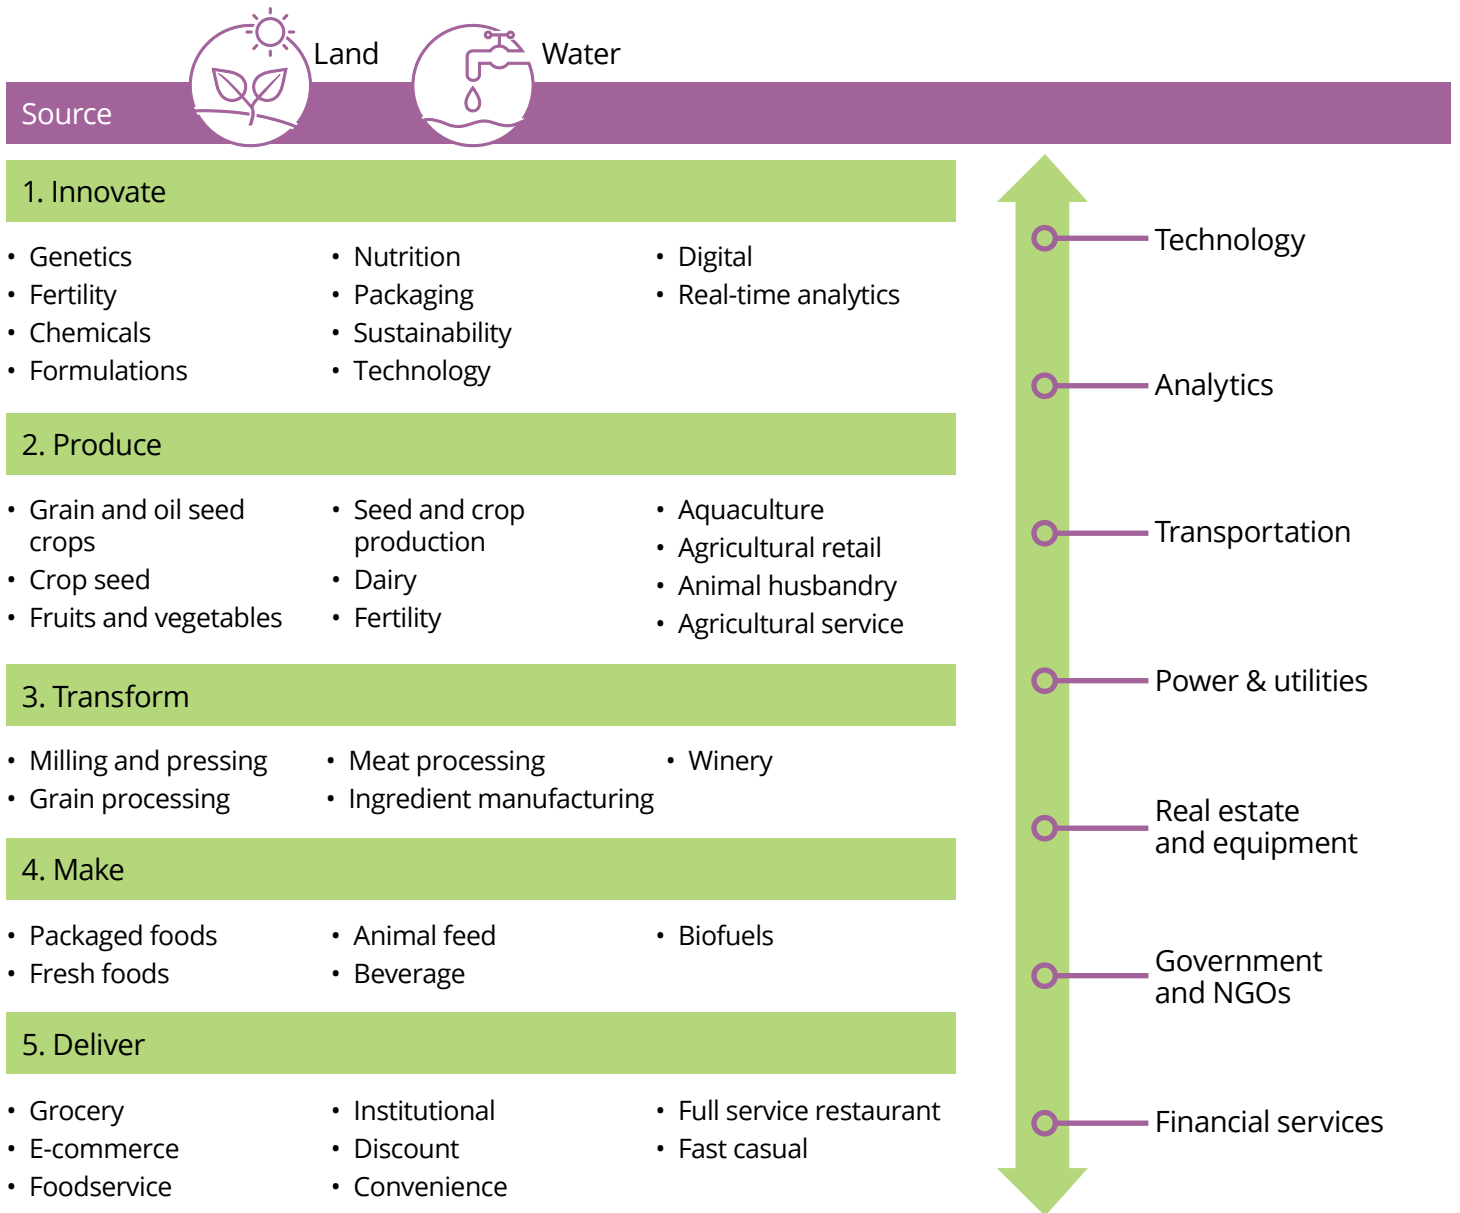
Land

Water

Source

1. Innovate

- Genetics
- Fertility
- Chemicals
- Formulations

- Nutrition
- Packaging
- Sustainability
- Technology

- Digital
- Real-time analytics

2. Produce

- Grain and oil seed crops
- Crop seed
- Fruits and vegetables

- Seed and crop production
- Dairy
- Fertility

- Aquaculture
- Agricultural retail
- Animal husbandry
- Agricultural service

3. Transform

- Milling and pressing
- Grain processing

- Meat processing
- Ingredient manufacturing

- Winery

4. Make

- Packaged foods
- Fresh foods

- Animal feed
- Beverage

- Biofuels

5. Deliver

- Grocery
- E-commerce
- Foodservice

- Institutional
- Discount
- Convenience

- Full service restaurant
- Fast casual

Technology

Analytics

Transportation

Power & utilities

Real estate and equipment

Government and NGOs

Financial services